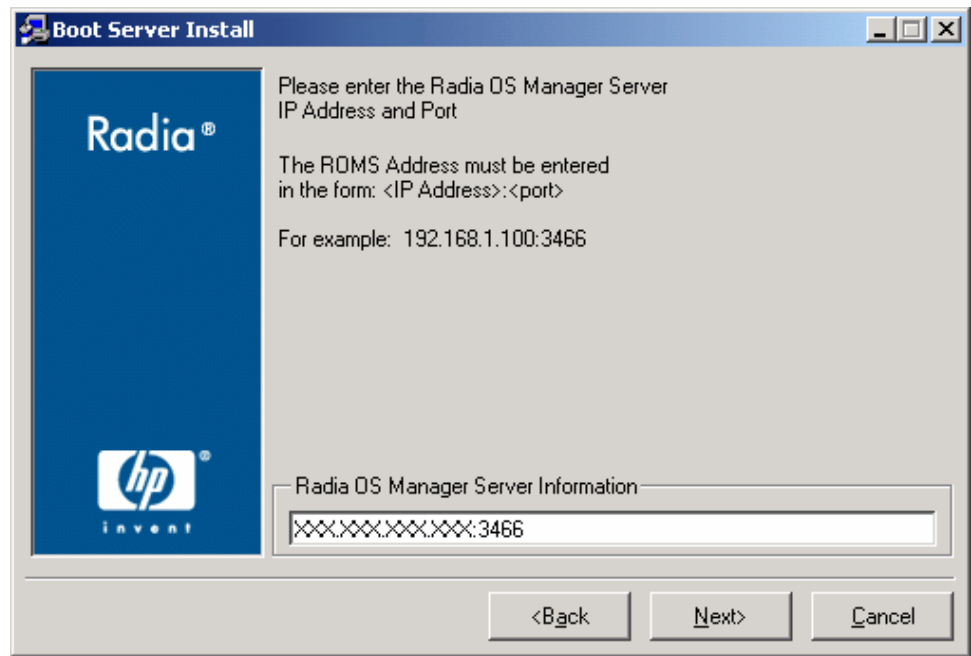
Boot Server Install

Radia®

hp®
invent

Please enter the Radia OS Manager Server IP Address and Port

The ROMS Address must be entered in the form: <IP Address>:<port>

For example: 192.168.1.100:3466

Radia OS Manager Server Information

XXX.XXX.XXX.XXX:3466

<Back

Next>

Cancel